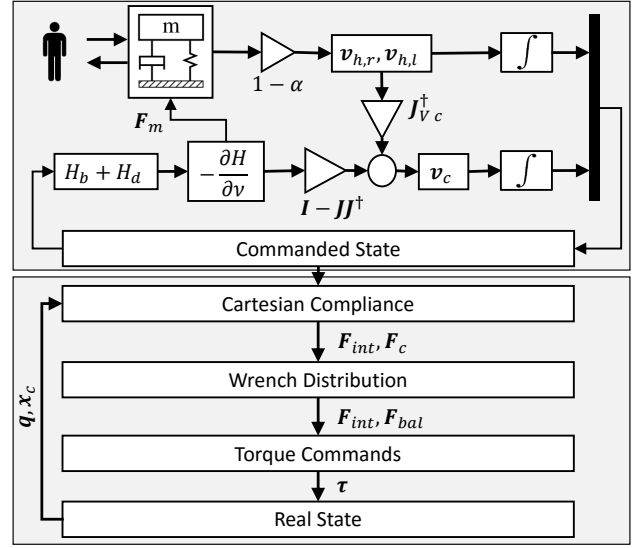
m

$1-\alpha$

$\boldsymbol{v}_{h,r}, \boldsymbol{v}_{h,l}$

$\int$

$\boldsymbol{J}_{V\,c}^{\dagger}$

$\boldsymbol{F}_m$

$H_b + H_d$

$-\frac{\partial H}{\partial \nu}$

$\boldsymbol{I}-\boldsymbol{J}\boldsymbol{J}^{\dagger}$

$\boldsymbol{v}_c$

$\int$

Commanded State

Cartesian Compliance

$\boldsymbol{F}_{int}, \boldsymbol{F}_c$

Wrench Distribution

$\boldsymbol{F}_{int}, \boldsymbol{F}_{bal}$

Torque Commands

$\boldsymbol{\tau}$

Real State

$\boldsymbol{q}, \boldsymbol{x}_c$